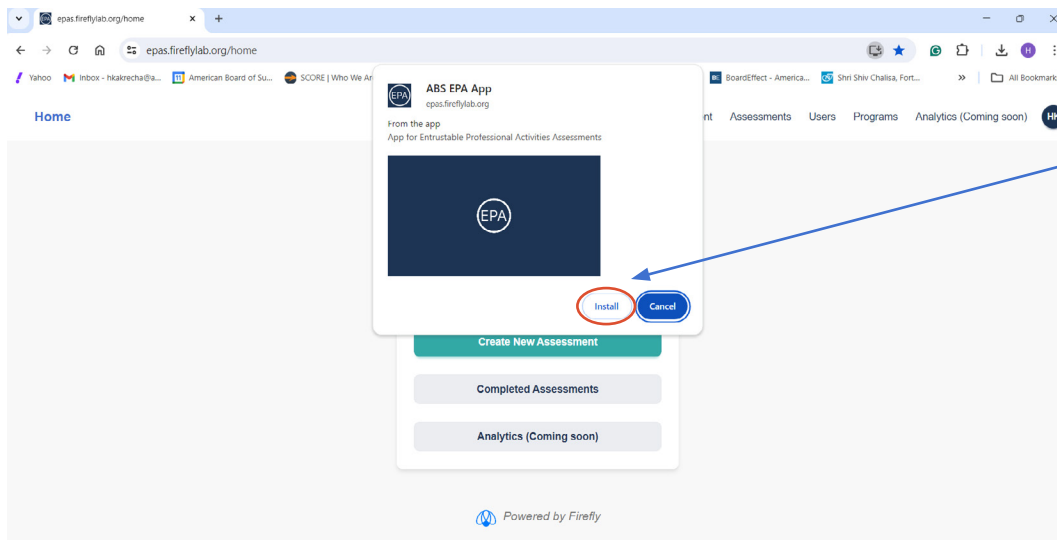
epas.fireflylab.org/home

epas.fireflylab.org/home

Yahoo Inbox - hkakrecha@a... American Board of Su... SCORE | Who We Ar BoardEffect - America... Shri Shiv Chalisa, Fort... » All Bookmark

Home

nt Assessments Users Programs Analytics (Coming soon) HK

ABS EPA App
epas.fireflylab.org

From the app
App for Entrustable Professional Activities Assessments

EPA

Install Cancel

Create New Assessment

Completed Assessments

Analytics (Coming soon)

Powered by Firefly